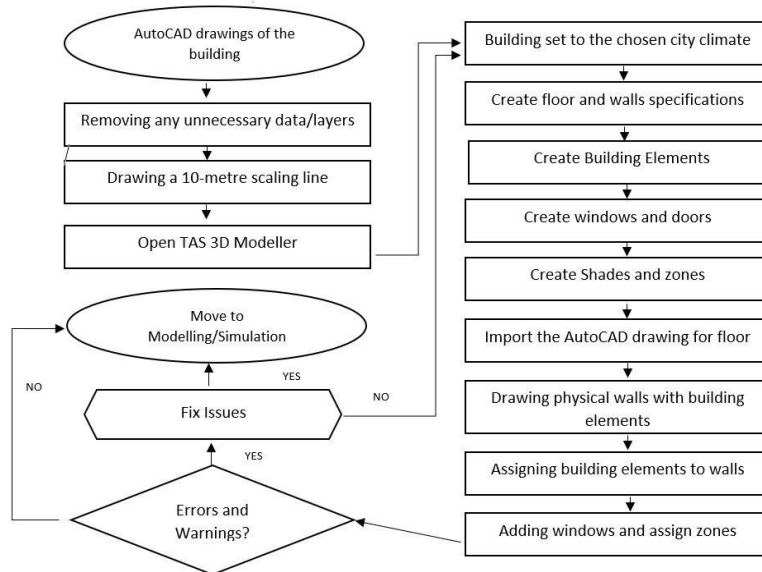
AutoCAD drawings of the building

Removing any unnecessary data/layers

Drawing a 10-metre scaling line

Open TAS 3D Modeller

Move to Modelling/Simulation

NO

YES

Fix Issues

NO

YES

Errors and Warnings?

Building set to the chosen city climate

Create floor and walls specifications

Create Building Elements

Create windows and doors

Create Shades and zones

Import the AutoCAD drawing for floor

Drawing physical walls with building elements

Assigning building elements to walls

Adding windows and assign zones